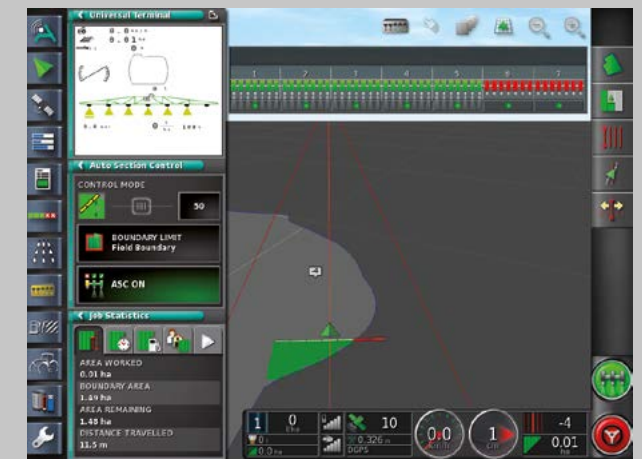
Universal Terminal

0.0
0.0

Auto Section Control

CONTROL MODE

50

BOUNDARY LIMIT
Field Boundary

ASC ON

Job Statistics

AREA WORKED
0.01 ha
BOUNDARY AREA
1.49 ha
AREA REMAINING
1.48 ha
DISTANCE TRAVELLED
11.5 m

1 2 3 4 5 6 7

1
0
10
0.326
DGPS
0.0
1
-4
0.01